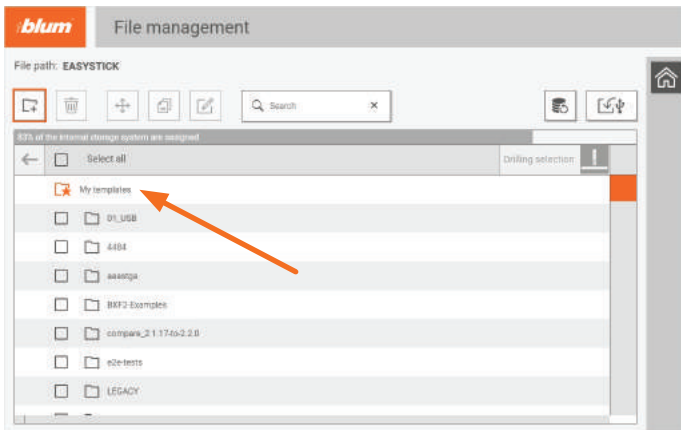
blum

File management

File path: EASYSTICK

Search

83% of the internal storage system are assigned

Select all

Drilling selection

My templates

01_USB

4484

aaastga

BXF2-Examples

compare_2.1.17-to-2.2.0

e2e-tests

LEGACY